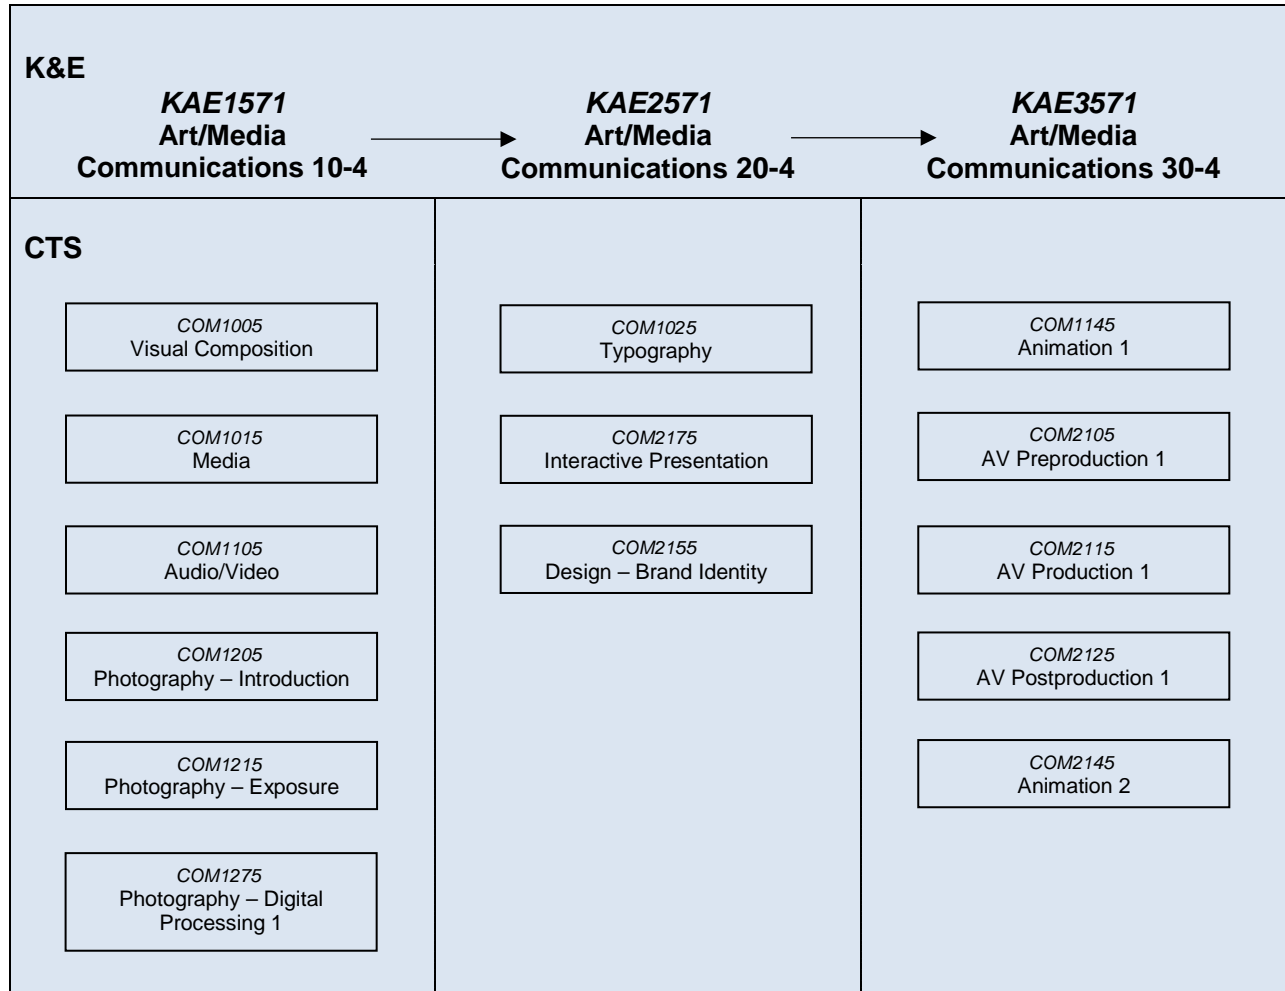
K&E

*KAE1571*
**Art/Media Communications 10-4**

*KAE2571*
**Art/Media Communications 20-4**

*KAE3571*
**Art/Media Communications 30-4**

CTS

*COM1005*
Visual Composition

*COM1015*
Media

*COM1105*
Audio/Video

*COM1205*
Photography – Introduction

*COM1215*
Photography – Exposure

*COM1275*
Photography – Digital Processing 1

*COM1025*
Typography

*COM2175*
Interactive Presentation

*COM2155*
Design – Brand Identity

*COM1145*
Animation 1

*COM2105*
AV Preproduction 1

*COM2115*
AV Production 1

*COM2125*
AV Postproduction 1

*COM2145*
Animation 2